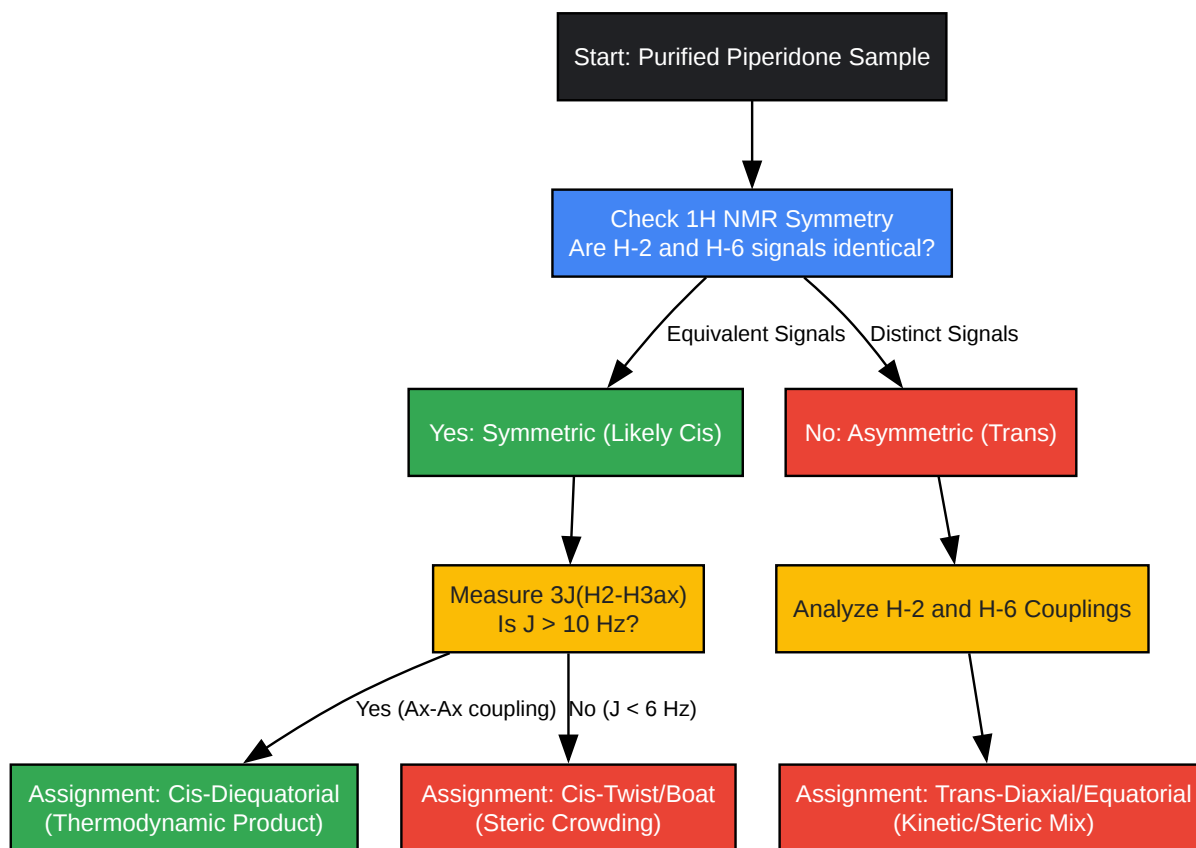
Start: Purified Piperidone Sample

Check 1H NMR Symmetry
Are H-2 and H-6 signals identical?

Equivalent Signals

Distinct Signals

Yes: Symmetric (Likely Cis)

No: Asymmetric (Trans)

Measure 3J(H2-H3ax)
Is J > 10 Hz?

Analyze H-2 and H-6 Couplings

Yes (Ax-Ax coupling)

No (J < 6 Hz)

Assignment: Cis-Diequatorial
(Thermodynamic Product)

Assignment: Cis-Twist/Boat
(Steric Crowding)

Assignment: Trans-Diaxial/Equatorial
(Kinetic/Steric Mix)